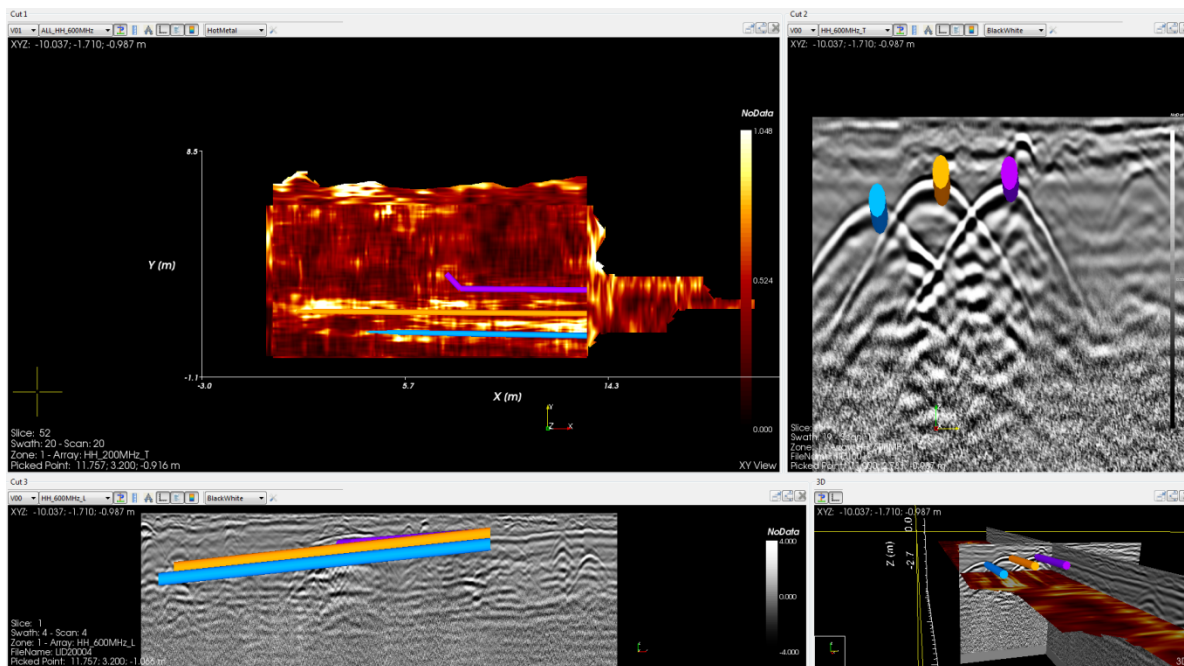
Cut 1

V01 ALL_HH_600MHz HotMetal

XYZ: -10.037; -1.710; -0.987 m

NoData
1.048
0.524
0.000

8.5
Y (m)
-1.1
-3.0
5.7
14.3
X (m)

Slice: 52
Swath: 20 - Scan: 20
Zone: 1 - Array: HH_200MHz_T
Picked Point: 11.757; 3.200; -0.916 m

XY View

Cut 2

V00 HH_600MHz_T BlackWhite

XYZ: -10.037; -1.710; -0.987 m

Slice: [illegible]
Swath: 19 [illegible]
Zone: 1 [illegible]
FileName: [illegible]
Picked Point: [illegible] m

Cut 3

V00 HH_600MHz_L BlackWhite

XYZ: -10.037; -1.710; -0.987 m

NoData
4.000
0.000
-4.000

Slice: 1
Swath: 4 - Scan: 4
Zone: 1 - Array: HH_600MHz_L
FileName: LID20004
Picked Point: 11.757; 3.200; -1.068 m

3D

XYZ: -10.037; -1.710; -0.987 m

Z (m)
0.0
-2.7